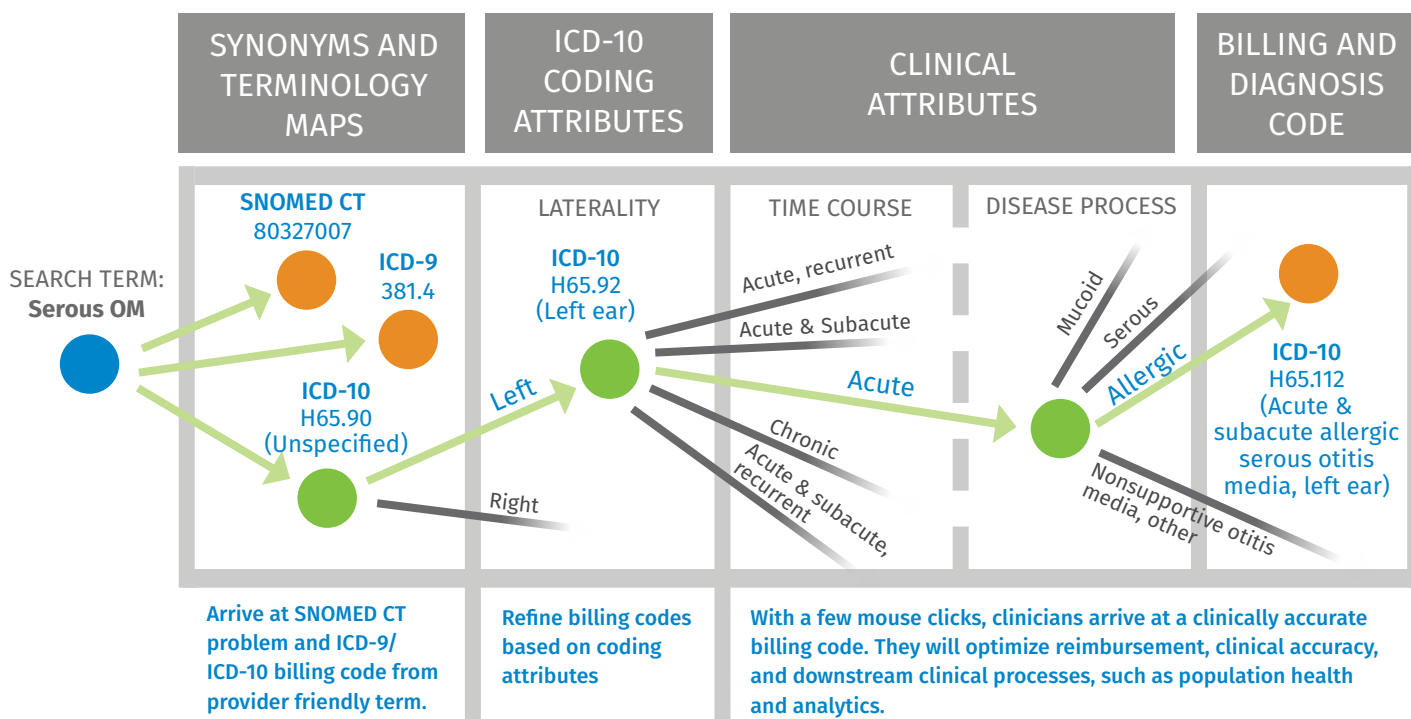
SYNONYMS AND TERMINOLOGY MAPS

ICD-10 CODING ATTRIBUTES

CLINICAL ATTRIBUTES

BILLING AND DIAGNOSIS CODE

SEARCH TERM:
Serous OM

SNOMED CT
80327007

ICD-9
381.4

ICD-10
H65.90
(Unspecified)

LATERALITY

ICD-10
H65.92
(Left ear)

Left

Right

TIME COURSE

Acute, recurrent

Acute & Subacute

Acute

Chronic

Acute & subacute, recurrent

DISEASE PROCESS

Mucoid

Serous

Allergic

Nonsupportive otitis media, other

ICD-10
H65.112
(Acute & subacute allergic serous otitis media, left ear)

Arrive at SNOMED CT problem and ICD-9/ ICD-10 billing code from provider friendly term.

Refine billing codes based on coding attributes

With a few mouse clicks, clinicians arrive at a clinically accurate billing code. They will optimize reimbursement, clinical accuracy, and downstream clinical processes, such as population health and analytics.